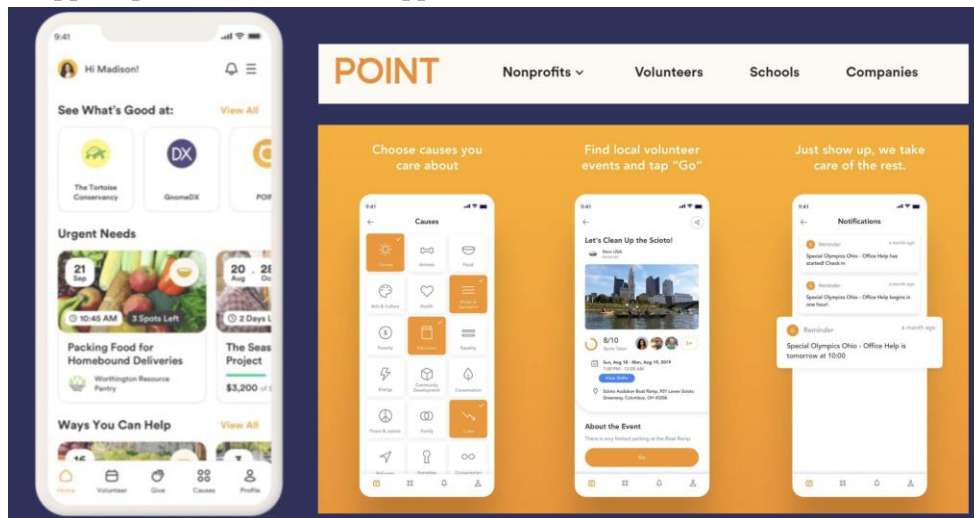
9:41

Hi Madison!

See What's Good at:
View All

The Tortoise Conservancy
GnomeDX
POI

Urgent Needs

21 Sep
10:45 AM
3 Spots Left
Packing Food for Homebound Deliveries
Worthington Resource Pantry

20 Oc
2 Days L
The Seas Project
$3,200

Ways You Can Help
View All

Home
Volunteer
Give
Causes
Profile

POINT
Nonprofits
Volunteers
Schools
Companies

Choose causes you care about

Find local volunteer events and tap "Go"

Just show up, we take care of the rest.

9:41
Causes
Climate
Animals
Food
Arts & Culture
Health
Poverty
Education
Equality
Energy
Community Development
Conservation
Peace & Justice
Family
Civic

9:41
Let's Clean Up the Scioto!
8/10
Sun, Aug 18 - Mon, Aug 19, 2019
Scioto Audubon Boat Ramp, Columbus, OH
About the Event
There is very limited parking at the Boat Ramp
Go

9:41
Notifications
Reminder
a month ago
Special Olympics Ohio - Office Help has started! Check in
Reminder
a month ago
Special Olympics Ohio - Office Help begins in one hour!
Reminder
a month ago
Special Olympics Ohio - Office Help is tomorrow at 10:00